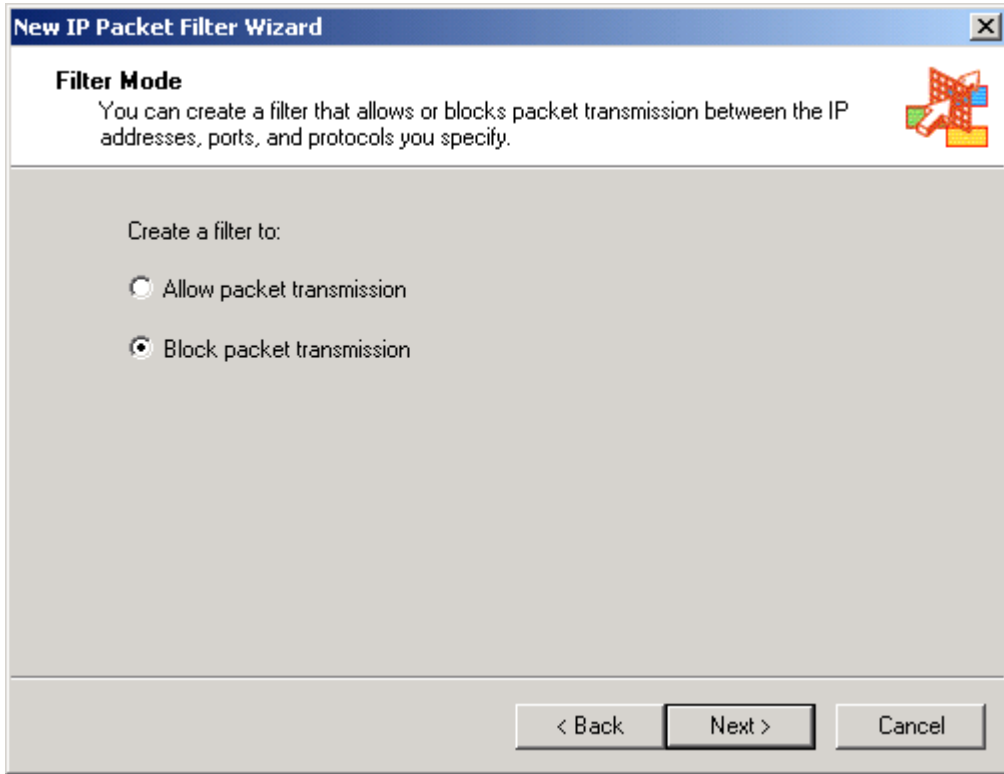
New IP Packet Filter Wizard

Filter Mode
You can create a filter that allows or blocks packet transmission between the IP addresses, ports, and protocols you specify.

Create a filter to:

Allow packet transmission

Block packet transmission

< Back

Next >

Cancel